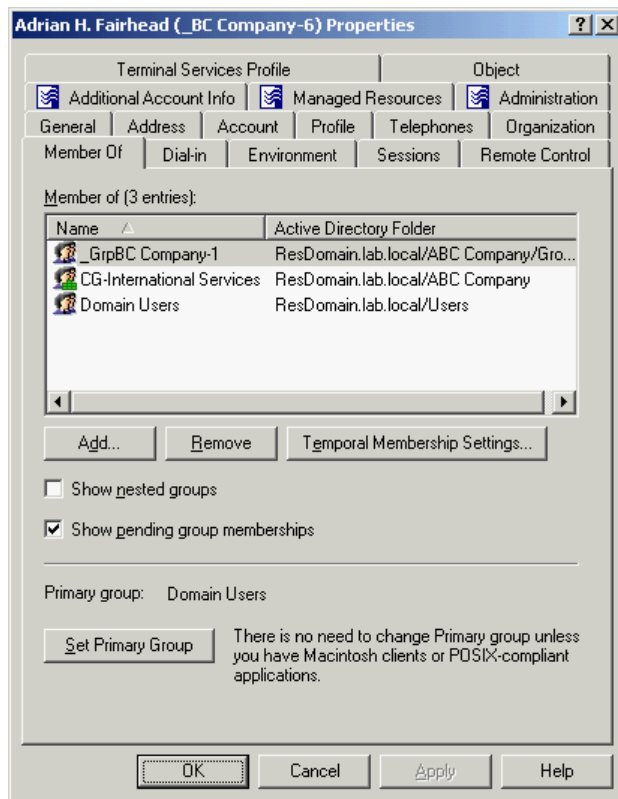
Adrian H. Fairhead (_BC Company-6) Properties ? X

Terminal Services Profile
Object
Additional Account Info
Managed Resources
Administration
General
Address
Account
Profile
Telephones
Organization
Member Of
Dial-in
Environment
Sessions
Remote Control

Member of (3 entries):

| Name | Active Directory Folder |
|---|---|
| _GrpBC Company-1 | ResDomain.lab.local/ABC Company/Gro... |
| CG-International Services | ResDomain.lab.local/ABC Company |
| Domain Users | ResDomain.lab.local/Users |

Add...
Remove
Temporal Membership Settings...

Show nested groups

Show pending group memberships

Primary group: Domain Users

Set Primary Group

There is no need to change Primary group unless you have Macintosh clients or POSIX-compliant applications.

OK
Cancel
Apply
Help